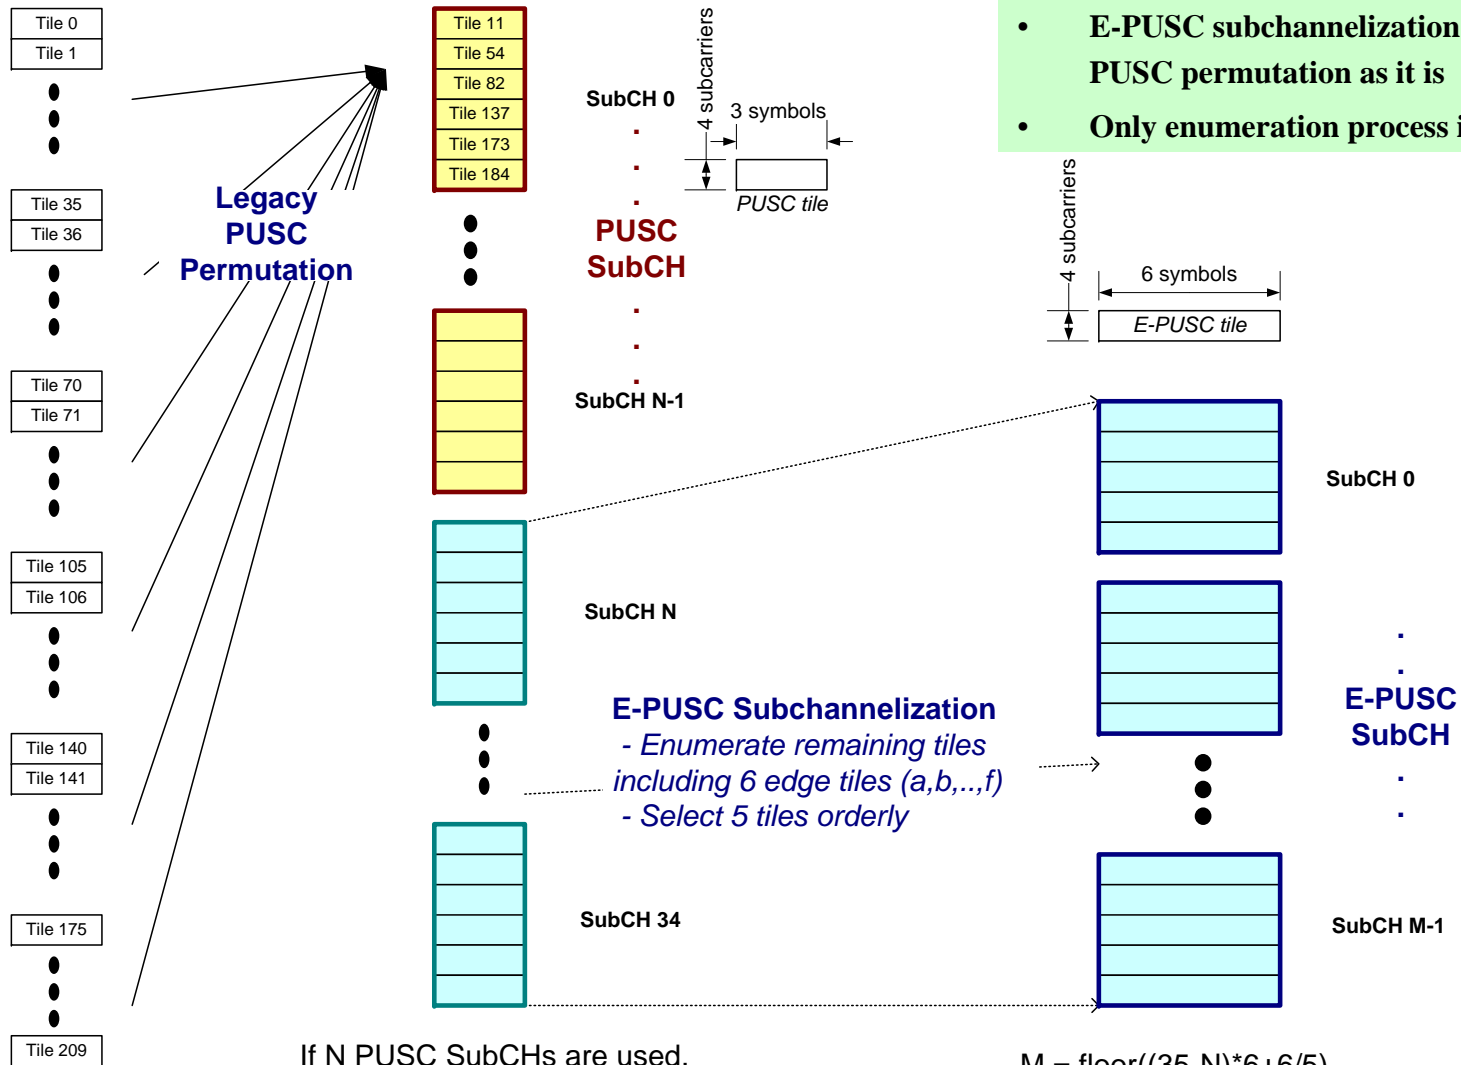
Tile 0
Tile 1
Tile 35
Tile 36
Tile 70
Tile 71
Tile 105
Tile 106
Tile 140
Tile 141
Tile 175
Tile 209

Legacy PUSC Permutation

Tile 11
Tile 54
Tile 82
Tile 137
Tile 173
Tile 184

SubCH 0
PUSC SubCH
SubCH N-1

4 subcarriers
3 symbols
PUSC tile

• E-PUSC subchannelization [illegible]
PUSC permutation as it is
• Only enumeration process i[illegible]

4 subcarriers
6 symbols
E-PUSC tile

SubCH N

E-PUSC Subchannelization
- Enumerate remaining tiles including 6 edge tiles (a,b,..,f)
- Select 5 tiles orderly

SubCH 34

SubCH 0
E-PUSC SubCH
SubCH M-1

If N PUSC SubCHs are used,

M = floor((35-N)*6+6/5)